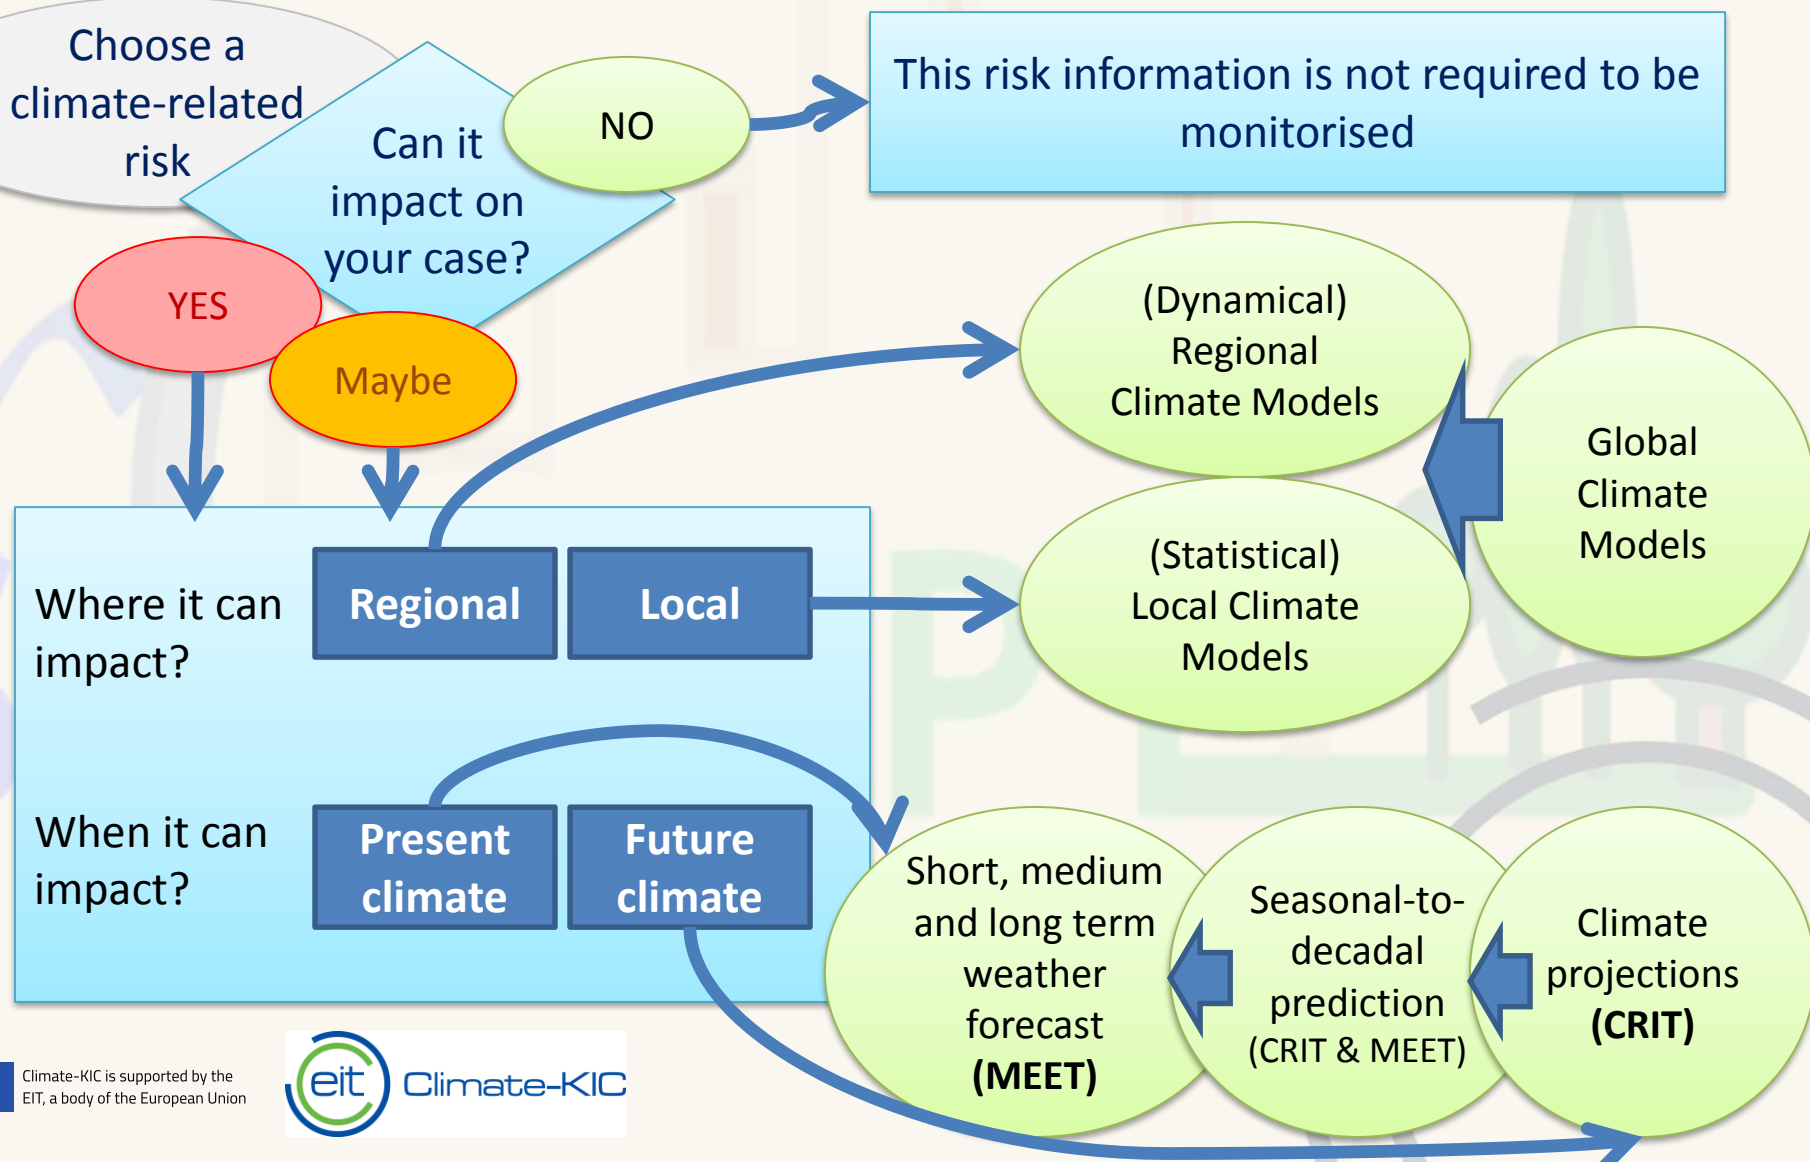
Choose a climate-related risk

Can it impact on your case?

NO

This risk information is not required to be monitorised

YES

Maybe

(Dynamical) Regional Climate Models

Global Climate Models

(Statistical) Local Climate Models

Where it can impact?

Regional

Local

When it can impact?

Present climate

Future climate

Short, medium and long term weather forecast **(MEET)**

Seasonal-to-decadal prediction (CRIT & MEET)

Climate projections **(CRIT)**

Climate-KIC is supported by the EIT, a body of the European Union

eit Climate-KIC